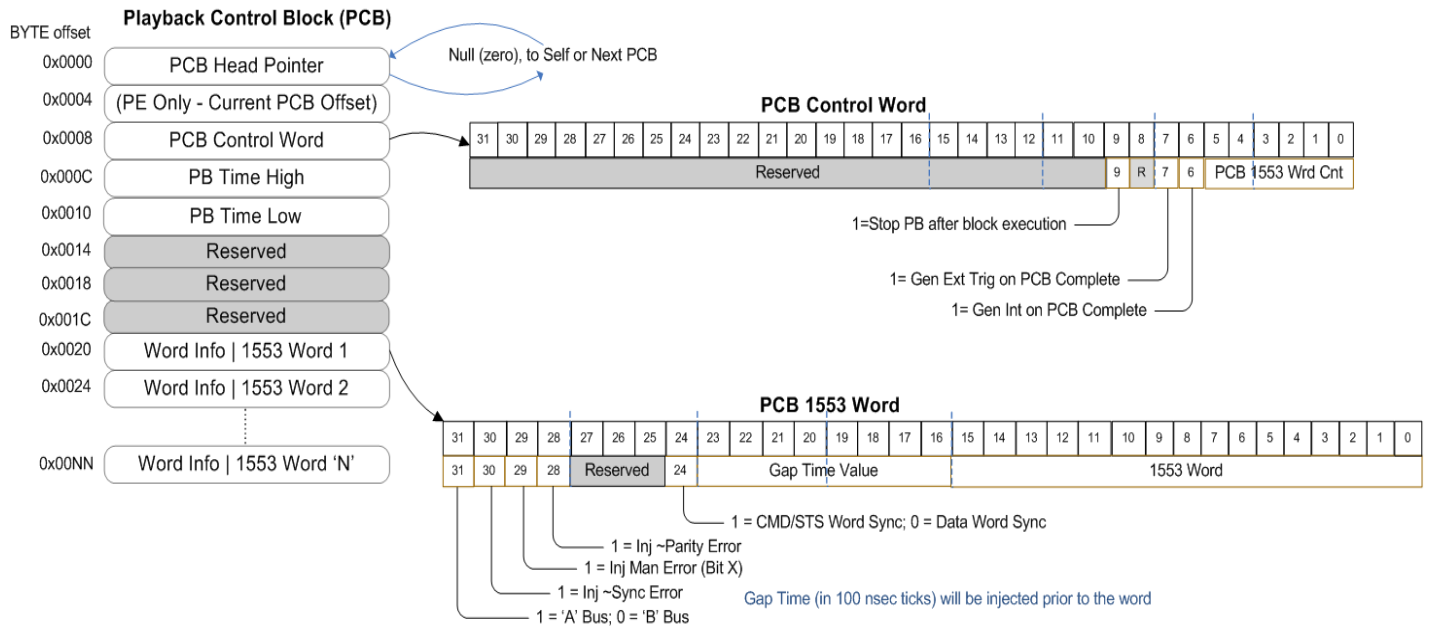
BYTE offset

Playback Control Block (PCB)

| | |
|---|---|
| 0x0000 | PCB Head Pointer |
| 0x0004 | (PE Only - Current PCB Offset) |
| 0x0008 | PCB Control Word |
| 0x000C | PB Time High |
| 0x0010 | PB Time Low |
| 0x0014 | Reserved |
| 0x0018 | Reserved |
| 0x001C | Reserved |
| 0x0020 | Word Info \| 1553 Word 1 |
| 0x0024 | Word Info \| 1553 Word 2 |
| 0x00NN | Word Info \| 1553 Word 'N' |

Null (zero), to Self or Next PCB

PCB Control Word

| 31 | 30 | 29 | 28 | 27 | 26 | 25 | 24 | 23 | 22 | 21 | 20 | 19 | 18 | 17 | 16 | 15 | 14 | 13 | 12 | 11 | 10 | 9 | 8 | 7 | 6 | 5 | 4 | 3 | 2 | 1 | 0 |
|---|---|---|---|---|---|---|---|---|---|---|---|---|---|---|---|---|---|---|---|---|---|---|---|---|---|---|---|---|---|---|---|
| Reserved | | | | | | | | | | | | | | | | | | | | | | 9 | R | 7 | 6 | PCB 1553 Wrd Cnt | | | | | |

1=Stop PB after block execution

1= Gen Ext Trig on PCB Complete

1= Gen Int on PCB Complete

PCB 1553 Word

| 31 | 30 | 29 | 28 | 27 | 26 | 25 | 24 | 23 | 22 | 21 | 20 | 19 | 18 | 17 | 16 | 15 | 14 | 13 | 12 | 11 | 10 | 9 | 8 | 7 | 6 | 5 | 4 | 3 | 2 | 1 | 0 |
|---|---|---|---|---|---|---|---|---|---|---|---|---|---|---|---|---|---|---|---|---|---|---|---|---|---|---|---|---|---|---|---|
| 31 | 30 | 29 | 28 | Reserved | | | 24 | Gap Time Value | | | | | | | | 1553 Word | | | | | | | | | | | | | | | |

1 = CMD/STS Word Sync; 0 = Data Word Sync

1 = Inj ~Parity Error

1 = Inj Man Error (Bit X)

1 = Inj ~Sync Error

1 = 'A' Bus; 0 = 'B' Bus

Gap Time (in 100 nsec ticks) will be injected prior to the word